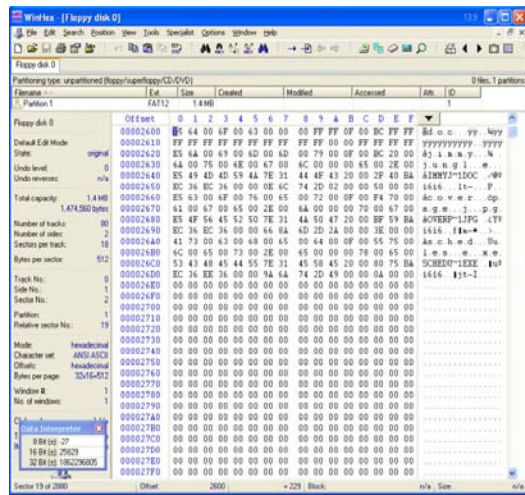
WinHex - [Floppy disk 0]

File Edit Search Position View Tools Specialist Options Window Help

Floppy disk 0

Partitioning type: unpartitioned (floppy/superfloppy/CD/DVD)

0 files, 1 partitions

| Filename | Ext. | Size | Created | Modified | Accessed | Attr. | ID |
|---|---|---|---|---|---|---|---|
| Partition 1 | FAT12 | 1.4 MB | | | | | 1 |

Floppy disk 0

Default Edit Mode
State: original

Undo level: 0
Undo reverses: n/a

Total capacity: 1.4 MB
1,474,560 bytes

Number of tracks: 80
Number of sides: 2
Sectors per track: 18

Bytes per sector: 512

Track No.: 0
Side No.: 1
Sector No.: 2

Partition: 1
Relative sector No.: 19

Mode: hexadecimal
Character set: ANSI ASCII
Offsets: hexadecimal
Bytes per page: 32x16=512

Window #: 1
No. of windows: 1

| Offset | 0 | 1 | 2 | 3 | 4 | 5 | 6 | 7 | 8 | 9 | A | B | C | D | E | F |
|---|---|---|---|---|---|---|---|---|---|---|---|---|---|---|---|---|
| 00002600 | E5 | 64 | 00 | 6F | 00 | 63 | 00 | 00 | 00 | FF | FF | 0F | 00 | BC | FF | FF |
| 00002610 | FF | FF | FF | FF | FF | FF | FF | FF | FF | FF | 00 | 00 | FF | FF | FF | FF |
| 00002620 | E5 | 6A | 00 | 69 | 00 | 6D | 00 | 6D | 00 | 79 | 00 | 0F | 00 | BC | 20 | 00 |
| 00002630 | 6A | 00 | 75 | 00 | 6E | 00 | 67 | 00 | 6C | 00 | 00 | 00 | 65 | 00 | 2E | 00 |
| 00002640 | E5 | 49 | 4D | 4D | 59 | 4A | 7E | 31 | 44 | 4F | 43 | 20 | 00 | 2F | 40 | BA |
| 00002650 | EC | 36 | EC | 36 | 00 | 00 | 0E | 6C | 74 | 2D | 02 | 00 | 00 | 50 | 00 | 00 |
| 00002660 | E5 | 63 | 00 | 6F | 00 | 76 | 00 | 65 | 00 | 72 | 00 | 0F | 00 | F4 | 70 | 00 |
| 00002670 | 61 | 00 | 67 | 00 | 65 | 00 | 2E | 00 | 6A | 00 | 00 | 00 | 70 | 00 | 67 | 00 |
| 00002680 | E5 | 4F | 56 | 45 | 52 | 50 | 7E | 31 | 4A | 50 | 47 | 20 | 00 | BF | 59 | BA |
| 00002690 | EC | 36 | EC | 36 | 00 | 00 | 66 | 8A | 6D | 2D | 2A | 00 | 3E | 00 | 01 | 00 |
| 000026A0 | 41 | 73 | 00 | 63 | 00 | 68 | 00 | 65 | 00 | 64 | 00 | 0F | 00 | 55 | 75 | 00 |
| 000026B0 | 6C | 00 | 65 | 00 | 73 | 00 | 2E | 00 | 65 | 00 | 00 | 00 | 78 | 00 | 65 | 00 |
| 000026C0 | 53 | 43 | 48 | 45 | 44 | 55 | 7E | 31 | 45 | 58 | 45 | 20 | 00 | 80 | 75 | BA |
| 000026D0 | EC | 36 | EE | 36 | 00 | 00 | 9A | 6A | 74 | 2D | 49 | 00 | 00 | 0A | 00 | 00 |
| 000026E0 | 00 | 00 | 00 | 00 | 00 | 00 | 00 | 00 | 00 | 00 | 00 | 00 | 00 | 00 | 00 | 00 |
| 000026F0 | 00 | 00 | 00 | 00 | 00 | 00 | 00 | 00 | 00 | 00 | 00 | 00 | 00 | 00 | 00 | 00 |
| 00002700 | 00 | 00 | 00 | 00 | 00 | 00 | 00 | 00 | 00 | 00 | 00 | 00 | 00 | 00 | 00 | 00 |
| 00002710 | 00 | 00 | 00 | 00 | 00 | 00 | 00 | 00 | 00 | 00 | 00 | 00 | 00 | 00 | 00 | 00 |
| 00002720 | 00 | 00 | 00 | 00 | 00 | 00 | 00 | 00 | 00 | 00 | 00 | 00 | 00 | 00 | 00 | 00 |
| 00002730 | 00 | 00 | 00 | 00 | 00 | 00 | 00 | 00 | 00 | 00 | 00 | 00 | 00 | 00 | 00 | 00 |
| 00002740 | 00 | 00 | 00 | 00 | 00 | 00 | 00 | 00 | 00 | 00 | 00 | 00 | 00 | 00 | 00 | 00 |
| 00002750 | 00 | 00 | 00 | 00 | 00 | 00 | 00 | 00 | 00 | 00 | 00 | 00 | 00 | 00 | 00 | 00 |
| 00002760 | 00 | 00 | 00 | 00 | 00 | 00 | 00 | 00 | 00 | 00 | 00 | 00 | 00 | 00 | 00 | 00 |
| 00002770 | 00 | 00 | 00 | 00 | 00 | 00 | 00 | 00 | 00 | 00 | 00 | 00 | 00 | 00 | 00 | 00 |
| 00002780 | 00 | 00 | 00 | 00 | 00 | 00 | 00 | 00 | 00 | 00 | 00 | 00 | 00 | 00 | 00 | 00 |
| 00002790 | 00 | 00 | 00 | 00 | 00 | 00 | 00 | 00 | 00 | 00 | 00 | 00 | 00 | 00 | 00 | 00 |
| 000027A0 | 00 | 00 | 00 | 00 | 00 | 00 | 00 | 00 | 00 | 00 | 00 | 00 | 00 | 00 | 00 | 00 |
| 000027B0 | 00 | 00 | 00 | 00 | 00 | 00 | 00 | 00 | 00 | 00 | 00 | 00 | 00 | 00 | 00 | 00 |
| 000027C0 | 00 | 00 | 00 | 00 | 00 | 00 | 00 | 00 | 00 | 00 | 00 | 00 | 00 | 00 | 00 | 00 |
| 000027D0 | 00 | 00 | 00 | 00 | 00 | 00 | 00 | 00 | 00 | 00 | 00 | 00 | 00 | 00 | 00 | 00 |
| 000027E0 | 00 | 00 | 00 | 00 | 00 | 00 | 00 | 00 | 00 | 00 | 00 | 00 | 00 | 00 | 00 | 00 |
| 000027F0 | 00 | 00 | 00 | 00 | 00 | 00 | 00 | 00 | 00 | 00 | 00 | 00 | 00 | 00 | 00 | 00 |

åd.o.c. ÿÿ. ¼ÿÿ
ÿÿÿÿÿÿÿÿÿÿ..ÿÿÿÿ
åj.i.m.m.y. ¼ .
j.u.n.g.l. e. .
åIMMYJ~1DOC ./@º
ì6ì6.. lt-..P..
åc.o.v.e.r. ôp.
a.g.e...j. p.g.
åOVERP~1JPG ¿Yº
ì6ì6..fŠm-*.>...
As.c.h.e.d. Uu.
l.e.s...e. x.e.
SCHEDU~1EXE €uº
ì6î6..šjt-I.....

Data Interpreter
8 Bit (±): -27
16 Bit (±): 25829
32 Bit (±): 1862296805

Sector 19 of 2880 | Offset: 2600 | = 229 Block: | n/a Size: | n/a